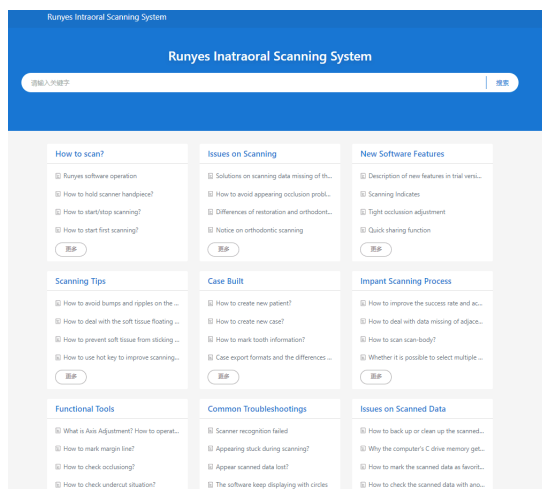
Runyes Intraoral Scanning System

Runyes Inatraoral Scanning System

请输入关键字

搜索

How to scan?

Runyes software operation

How to hold scanner handpiece?

How to start/stop scanning?

How to start first scanning?

更多

Issues on Scanning

Solutions on scanning data missing of th...

How to avoid appearing occlusion probl...

Differences of restoration and orthodont...

Notice on orthodontic scanning

更多

New Software Features

Description of new features in trial versi...

Scanning Indicates

Tight occlusion adjustment

Quick sharing function

更多

Scanning Tips

How to avoid bumps and ripples on the ...

How to deal with the soft tissue floating ...

How to prevent soft tissue from sticking ...

How to use hot key to improve scanning...

更多

Case Built

How to create new patient?

How to create new case?

How to mark tooth information?

Case export formats and the differences ...

更多

Impant Scanning Process

How to improve the success rate and ac...

How to deal with data missing of adjace...

How to scan scan-body?

Whether it is possible to select multiple ...

更多

Functional Tools

What is Axis Adjustment? How to operat...

How to mark margin line?

How to check occlusing?

How to check undercut situation?

Common Troubleshootings

Scanner recognition failed

Appearing stuck during scanning?

Appear scanned data lost?

The software keep displaying with circles

Issues on Scanned Data

How to back up or clean up the scanned...

Why the computer's C drive memory get...

How to mark the scanned data as favorit...

How to check the scanned data with ano...